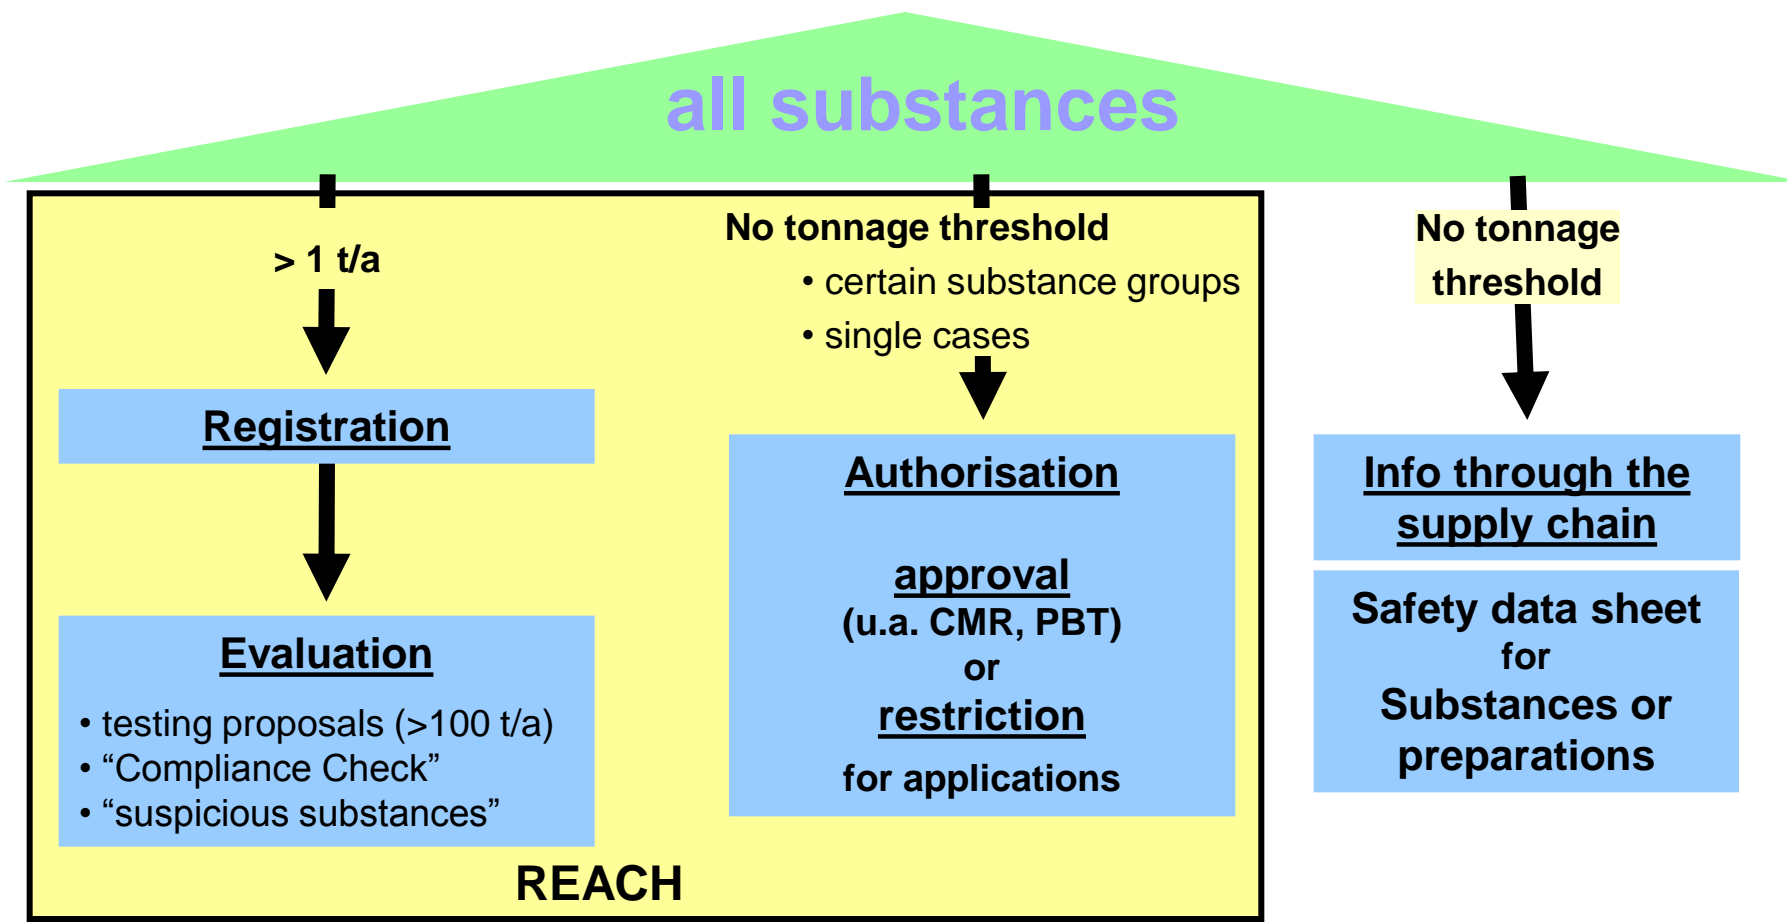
all substances

> 1 t/a

Registration

Evaluation

• testing proposals (>100 t/a)
• “Compliance Check”
• “suspicious substances”

No tonnage threshold
• certain substance groups
• single cases

Authorisation

approval
(u.a. CMR, PBT)
or
restriction
for applications

REACH

No tonnage threshold

Info through the supply chain

Safety data sheet for Substances or preparations